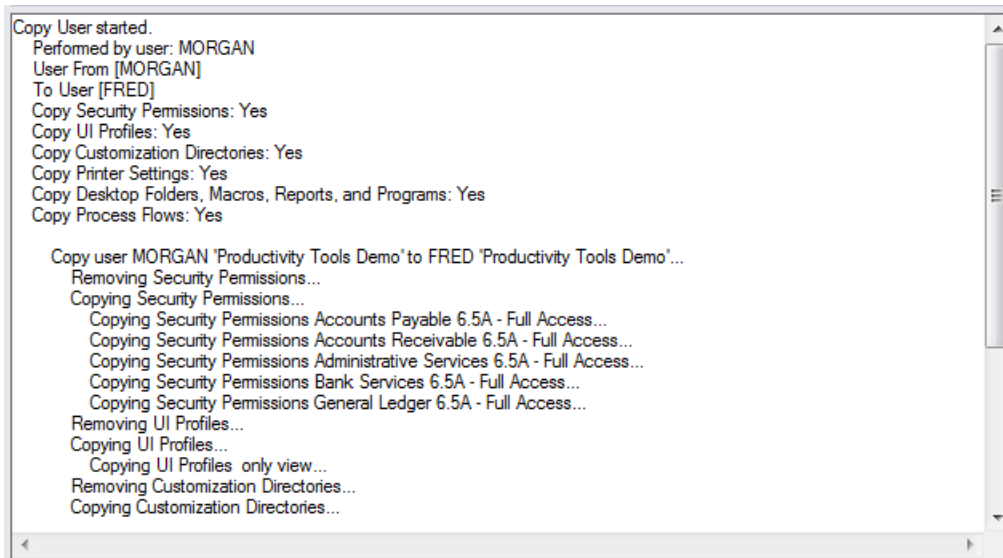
Copy User started.
Performed by user: MORGAN
User From [MORGAN]
To User [FRED]
Copy Security Permissions: Yes
Copy UI Profiles: Yes
Copy Customization Directories: Yes
Copy Printer Settings: Yes
Copy Desktop Folders, Macros, Reports, and Programs: Yes
Copy Process Flows: Yes

Copy user MORGAN 'Productivity Tools Demo' to FRED 'Productivity Tools Demo'...
Removing Security Permissions...
Copying Security Permissions...
Copying Security Permissions Accounts Payable 6.5A - Full Access...
Copying Security Permissions Accounts Receivable 6.5A - Full Access...
Copying Security Permissions Administrative Services 6.5A - Full Access...
Copying Security Permissions Bank Services 6.5A - Full Access...
Copying Security Permissions General Ledger 6.5A - Full Access...
Removing UI Profiles...
Copying UI Profiles...
Copying UI Profiles  only view...
Removing Customization Directories...
Copying Customization Directories...